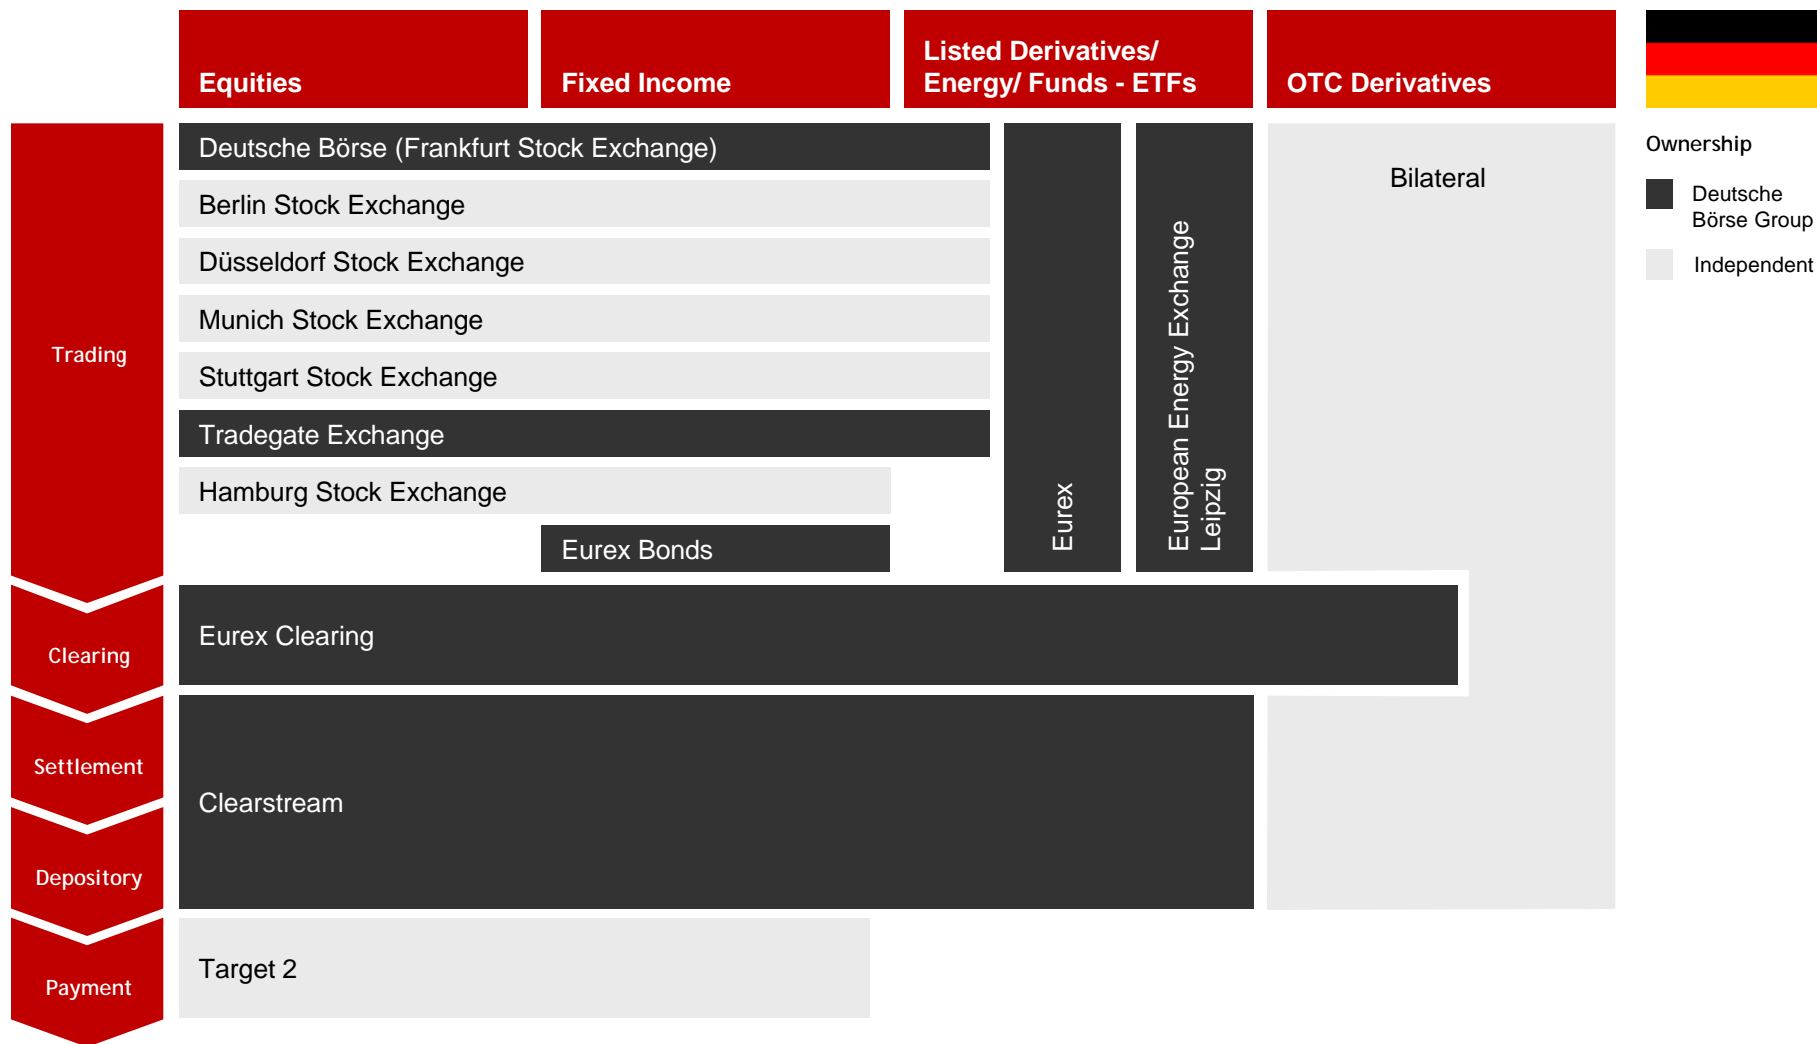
Equities

Fixed Income

Listed Derivatives/ Energy/ Funds - ETFs

OTC Derivatives

Ownership

Deutsche Börse Group

Independent

Trading

Clearing

Settlement

Depository

Payment

Deutsche Börse (Frankfurt Stock Exchange)

Berlin Stock Exchange

Düsseldorf Stock Exchange

Munich Stock Exchange

Stuttgart Stock Exchange

Tradegate Exchange

Hamburg Stock Exchange

Eurex Bonds

Eurex

European Energy Exchange Leipzig

Bilateral

Eurex Clearing

Clearstream

Target 2